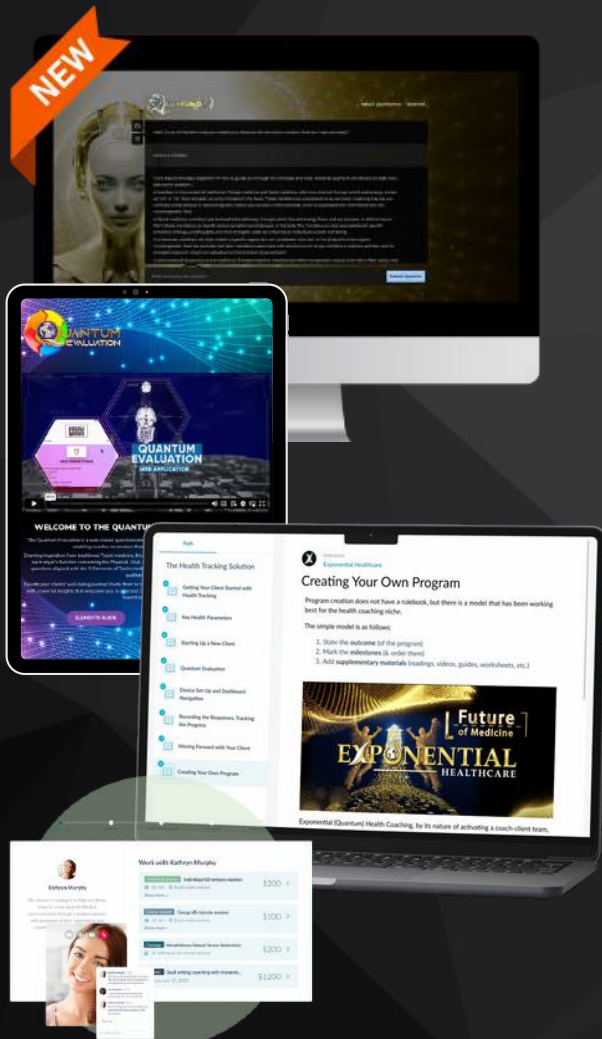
NEW

QUANTUM EVALUATION

QUANTUM EVALUATION
WEB APPLICATION

WELCOME TO THE QUANTUM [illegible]

ELEMENTS GUIDE

Path

The Health Tracking Solution

Getting Your Client Started with Health Tracking

Key Health Parameters

Starting Up a New Client

Quantum Evaluation

Device Set-Up and Dashboard Navigation

Recording the Responses, Tracking the Progress

Moving Forward with Your Client

Creating Your Own Program

Instructor
Exponential Healthcare

Creating Your Own Program

Program creation does not have a rulebook, but there is a model that has been working best for the health coaching niche.

The simple model is as follows:

1. State the outcome (of the program)
2. Mark the milestones (& order them)
3. Add supplementary materials (readings, videos, guides, worksheets, etc.)

Future of Medicine
EXPONENTIAL HEALTHCARE

Exponential (Quantum) Health Coaching, by its nature of activating a coach-client team,

Kathryn Murphy

Work with Kathryn Murphy

$200
$100
$200
$1200